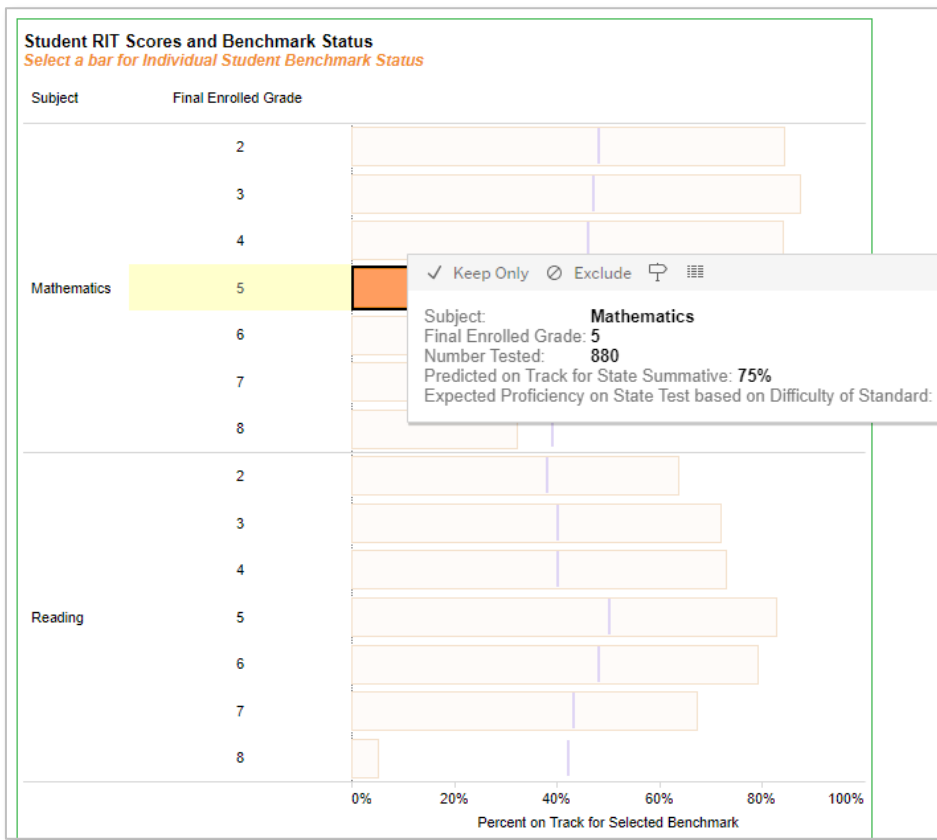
Student RIT Scores and Benchmark Status
Select a bar for Individual Student Benchmark Status

Subject
Final Enrolled Grade

Mathematics
2
3
4
5
6
7
8

✓ Keep Only ⊘ Exclude

Subject: Mathematics
Final Enrolled Grade: 5
Number Tested: 880
Predicted on Track for State Summative: 75%
Expected Proficiency on State Test based on Difficulty of Standard:

Reading
2
3
4
5
6
7
8

0% 20% 40% 60% 80% 100%
Percent on Track for Selected Benchmark